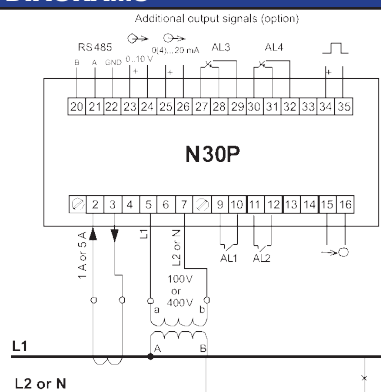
Additional output signals (option)

RS 485
B A GND 0...10 V 0(4)...20 mA AL3 AL4
+ + +

20 21 22 23 24 25 26 27 28 29 30 31 32 33 34 35

N30P

2 3 4 5 6 7 9 10 11 12 13 14 15 16

1 A or 5 A
L1
L2 or N
AL1 AL2

100 V
or
400 V

a b
A B

L1
L2 or N